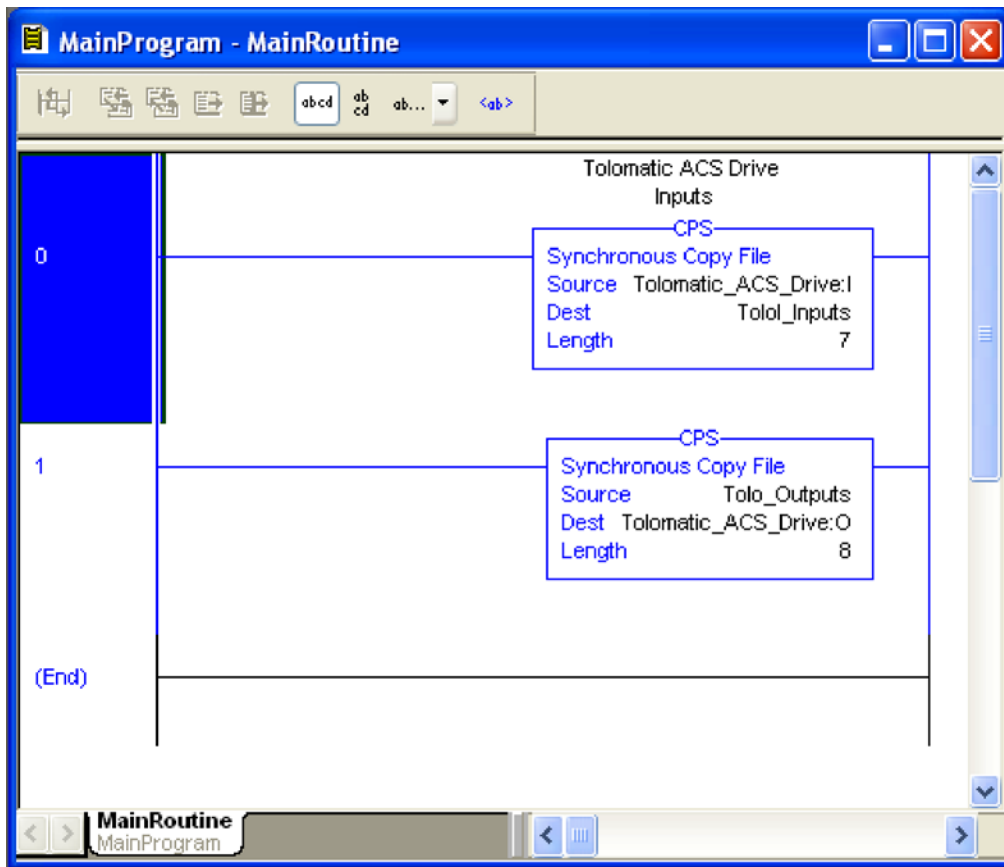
MainProgram - MainRoutine

abcd ab cd ab... <ab>

Tolomatic ACS Drive Inputs

0

CPS
Synchronous Copy File
Source Tolomatic_ACS_Drive:I
Dest Tolol_Inputs
Length 7

1

CPS
Synchronous Copy File
Source Tolo_Outputs
Dest Tolomatic_ACS_Drive:O
Length 8

(End)

MainRoutine
MainProgram